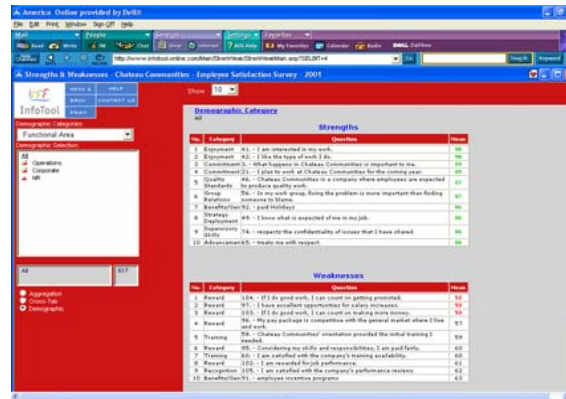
America Online provided by DellNet

File Edit Print Window Sign Off Help

Mail People Settings Favorites

Read Write IM Chat Shop Internet AOL Help My Favorites Calendar Radio DELL DellNet

http://www.infotool-online.com/Main/StrenWeak/StrenWeakMain.asp?SELIST=4 Go Search Keyword

Strengths & Weaknesses - Chateau Communities - Employee Satisfaction Survey - 2001

InfoTool

MENU HELP PRINT CONTACT US EXIT

Show 10

Demographic Categories
Functional Area
Demographic Selection
All
Operations
Corporate
HR

All 617

Aggregation
Cross-Tab
Demographic

Demographic Category
All

Strengths

| No. | Category | Question | Mean |
|---|---|---|---|
| 1 | Enjoyment | 41. - I am interested in my work. | 90 |
| 2 | Enjoyment | 42. - I like the type of work I do. | 88 |
| 3 | Commitment | 3. - What happens in Chateau Communities is important to me. | 88 |
| 4 | Commitment | 21. - I plan to work at Chateau Communities for the coming year. | 88 |
| 5 | Quality Standards | 46. - Chateau Communities is a company where employees are expected to produce quality work. | 87 |
| 6 | Group Relations | 56. - In my work group, fixing the problem is more important than finding someone to blame. | 87 |
| 7 | Benefits/Gen | 92. - paid Holidays | 86 |
| 8 | Strategy Deployment | 49. - I know what is expected of me in my job. | 86 |
| 9 | Supervisory Skills | 74. - respects the confidentiality of issues that I have shared. | 86 |
| 10 | Advancement | 65. - treats me with respect | 86 |

Weaknesses

| No. | Category | Question | Mean |
|---|---|---|---|
| 1 | Reward | 104. - If I do good work, I can count on getting promoted. | 55 |
| 2 | Reward | 97. - I have excellent opportunities for salary increases. | 55 |
| 3 | Reward | 103. - If I do good work, I can count on making more money. | 56 |
| 4 | Reward | 96. - My pay package is competitive with the general market where I live and work. | 57 |
| 5 | Training | 58. - Chateau Communities' orientation provided the initial training I needed. | 59 |
| 6 | Reward | 95. - Considering my skills and responsibilities, I am paid fairly. | 60 |
| 7 | Training | 60. - I am satisfied with the company's training availability. | 60 |
| 8 | Reward | 102. - I am rewarded for job performance. | 61 |
| 9 | Recognition | 105. - I am satisfied with the company's performance reviews. | 62 |
| 10 | Benefits/Gen | 91. - employee incentive programs | 63 |